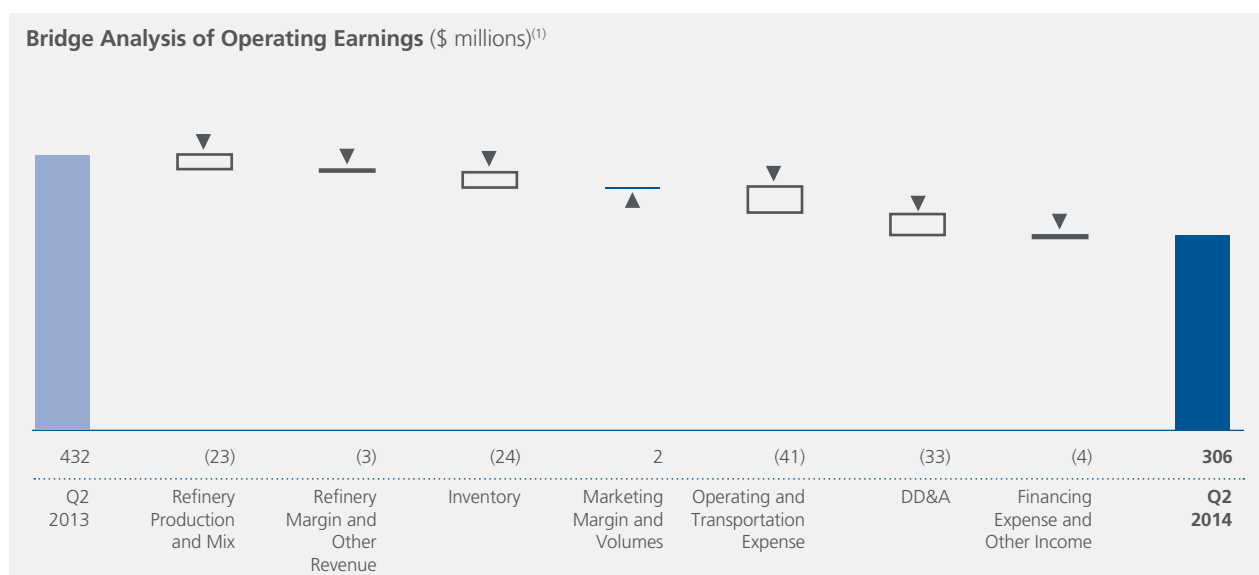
**Bridge Analysis of Operating Earnings** ($ millions)$^{(1)}$

| 432 | (23) | (3) | (24) | 2 | (41) | (33) | (4) | **306** |
|---|---|---|---|---|---|---|---|---|
| Q2 2013 | Refinery Production and Mix | Refinery Margin and Other Revenue | Inventory | Marketing Margin and Volumes | Operating and Transportation Expense | DD&A | Financing Expense and Other Income | **Q2 2014** |